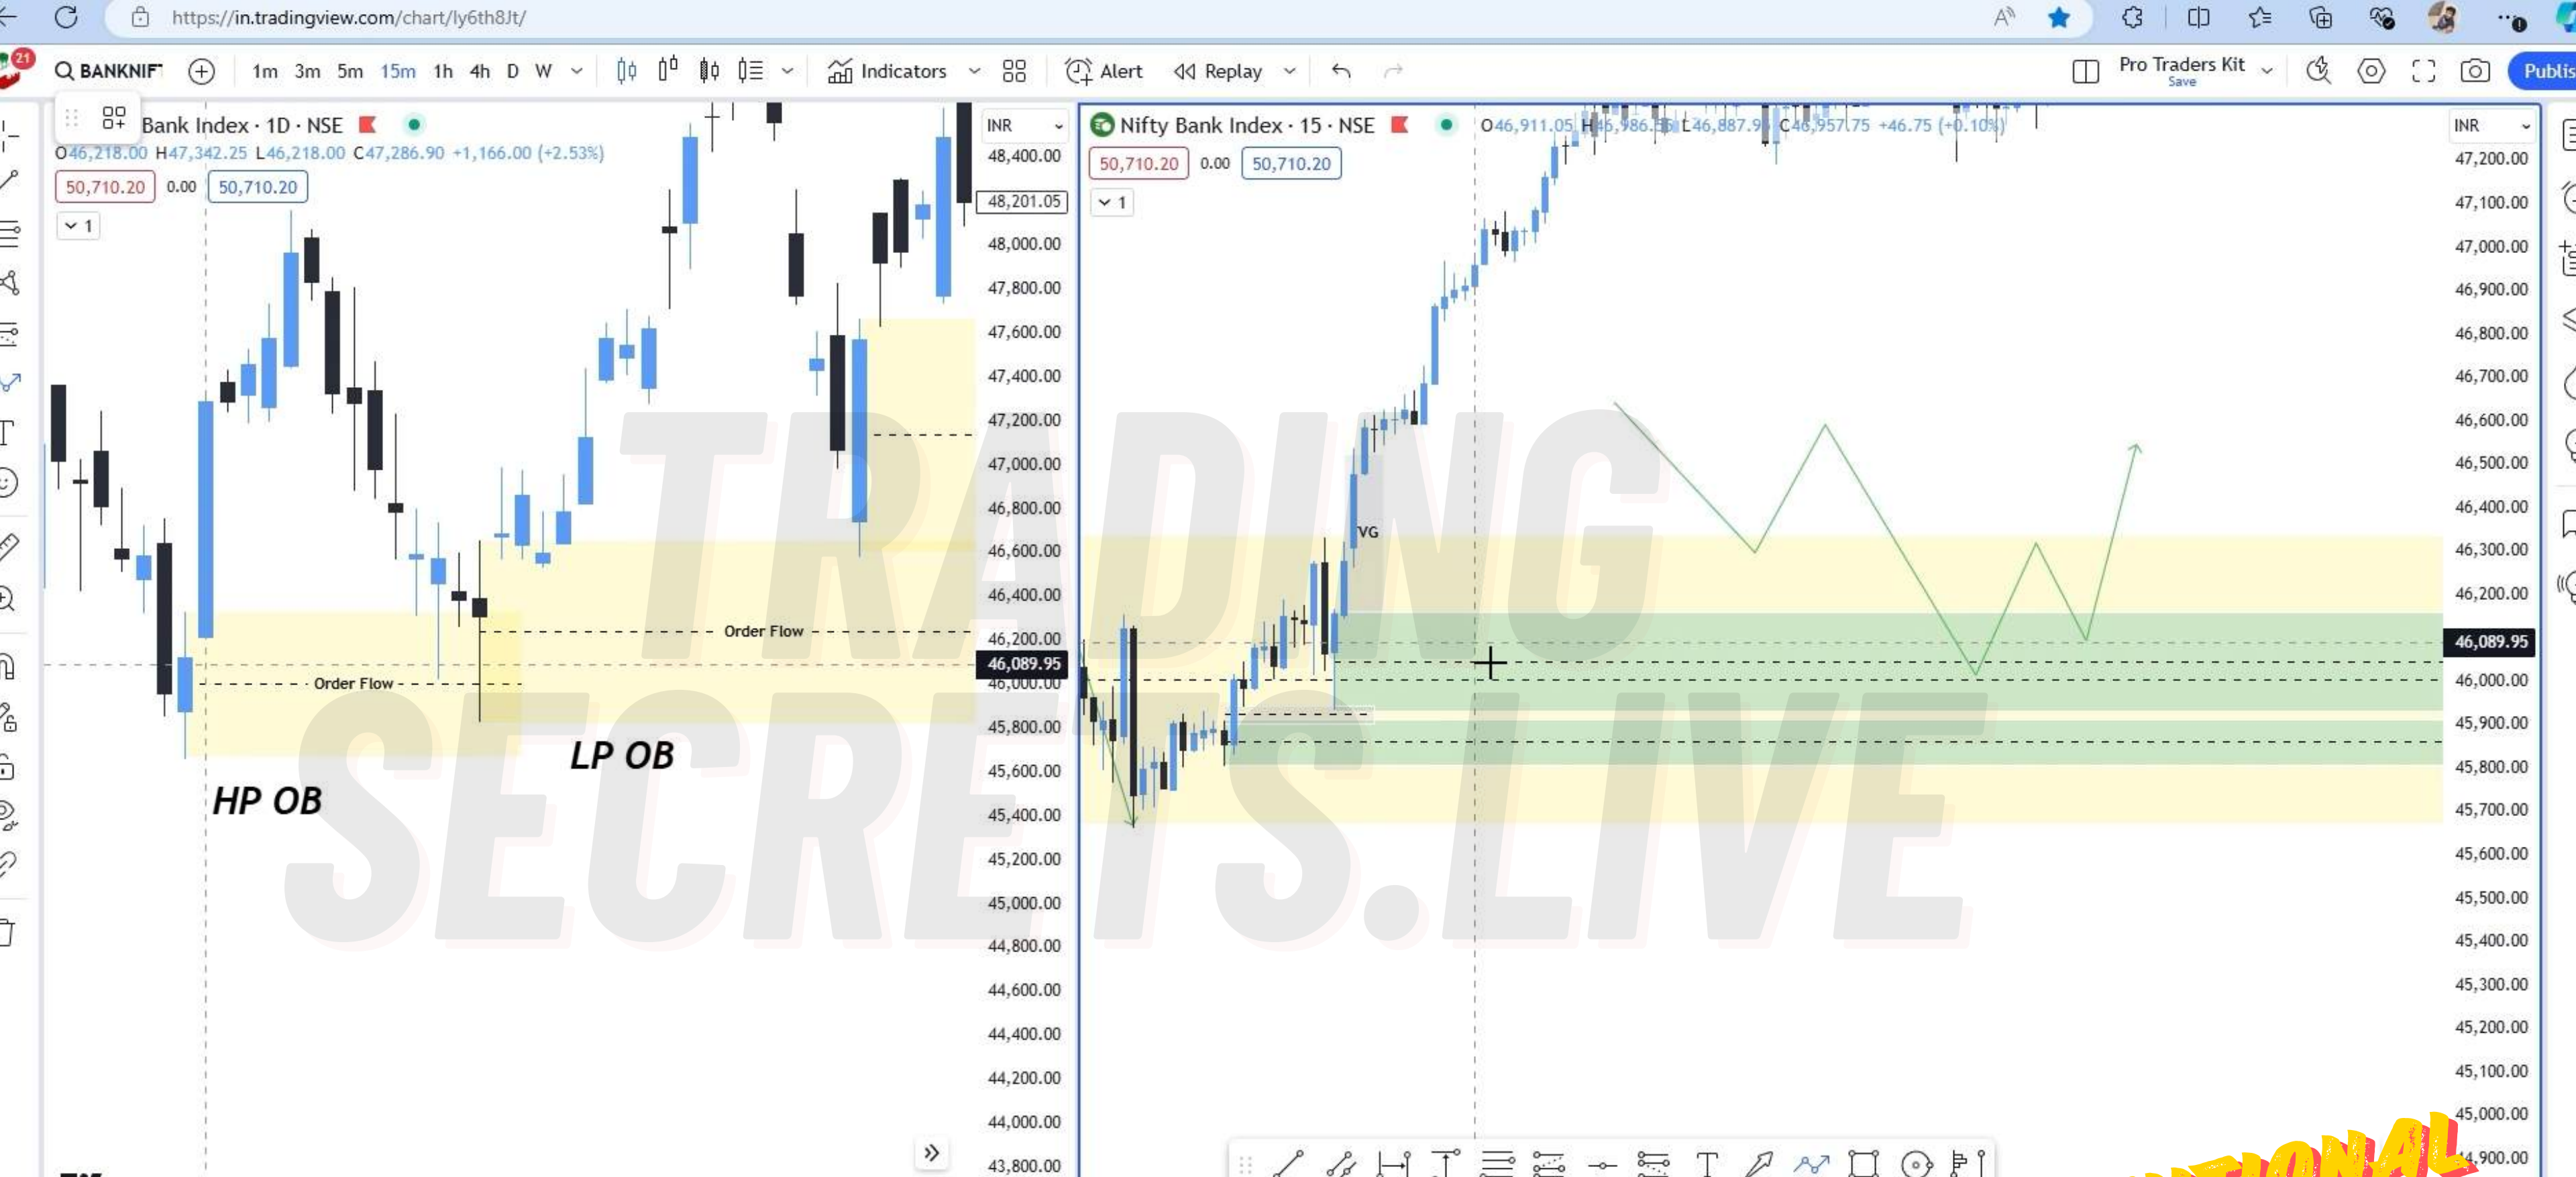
https://in.tradingview.com/chart/ly6th8Jt/

BANKNIF 1m 3m 5m 15m 1h 4h D W Indicators Alert Replay Pro Traders Kit Save Publis

Bank Index · 1D · NSE
O46,218.00 H47,342.25 L46,218.00 C47,286.90 +1,166.00 (+2.53%)
50,710.20 0.00 50,710.20
1

INR
48,400.00
48,201.05
48,000.00
47,800.00
47,600.00
47,400.00
47,200.00
47,000.00
46,800.00
46,600.00
46,400.00
46,200.00
46,089.95
46,000.00
45,800.00
45,600.00
45,400.00
45,200.00
45,000.00
44,800.00
44,600.00
44,400.00
44,200.00
44,000.00
43,800.00

Order Flow
Order Flow
LP OB
HP OB

Nifty Bank Index · 15 · NSE
O46,911.05 H46,986.55 L46,887.90 C46,957.75 +46.75 (+0.10%)
50,710.20 0.00 50,710.20
1

VG

INR
47,200.00
47,100.00
47,000.00
46,900.00
46,800.00
46,700.00
46,600.00
46,500.00
46,400.00
46,300.00
46,200.00
46,089.95
46,000.00
45,900.00
45,800.00
45,700.00
45,600.00
45,500.00
45,400.00
45,300.00
45,200.00
45,100.00
45,000.00
44,900.00

TRADING SECRETS.LIVE